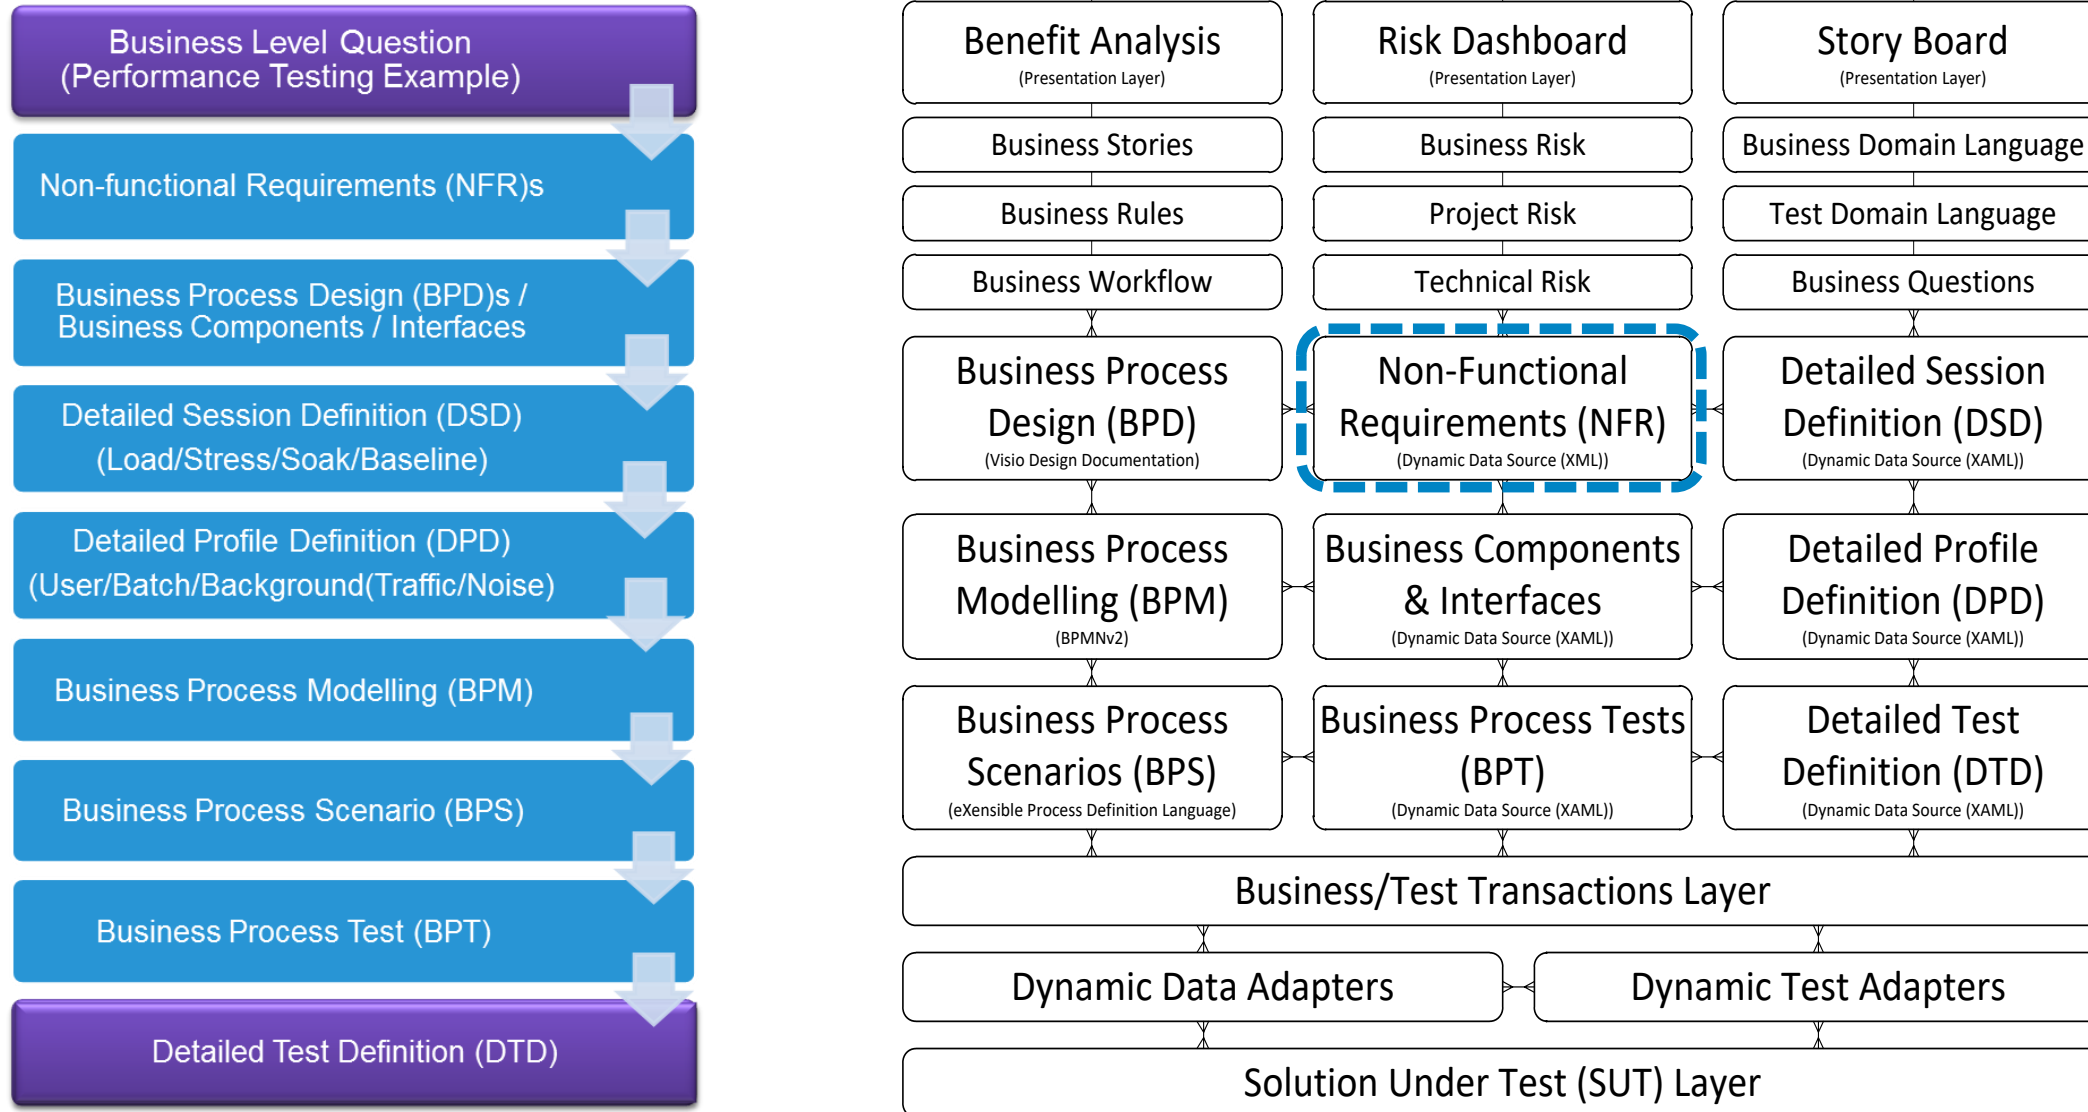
Business Level Question
(Performance Testing Example)

Non-functional Requirements (NFR)s

Business Process Design (BPD)s / Business Components / Interfaces

Detailed Session Definition (DSD)
(Load/Stress/Soak/Baseline)

Detailed Profile Definition (DPD)
(User/Batch/Background(Traffic/Noise)

Business Process Modelling (BPM)

Business Process Scenario (BPS)

Business Process Test (BPT)

Detailed Test Definition (DTD)

Benefit Analysis
(Presentation Layer)

Risk Dashboard
(Presentation Layer)

Story Board
(Presentation Layer)

Business Stories

Business Risk

Business Domain Language

Business Rules

Project Risk

Test Domain Language

Business Workflow

Technical Risk

Business Questions

Business Process Design (BPD)
(Visio Design Documentation)

Non-Functional Requirements (NFR)
(Dynamic Data Source (XML))

Detailed Session Definition (DSD)
(Dynamic Data Source (XAML))

Business Process Modelling (BPM)
(BPMNv2)

Business Components & Interfaces
(Dynamic Data Source (XAML))

Detailed Profile Definition (DPD)
(Dynamic Data Source (XAML))

Business Process Scenarios (BPS)
(eXensible Process Definition Language)

Business Process Tests (BPT)
(Dynamic Data Source (XAML))

Detailed Test Definition (DTD)
(Dynamic Data Source (XAML))

Business/Test Transactions Layer

Dynamic Data Adapters

Dynamic Test Adapters

Solution Under Test (SUT) Layer